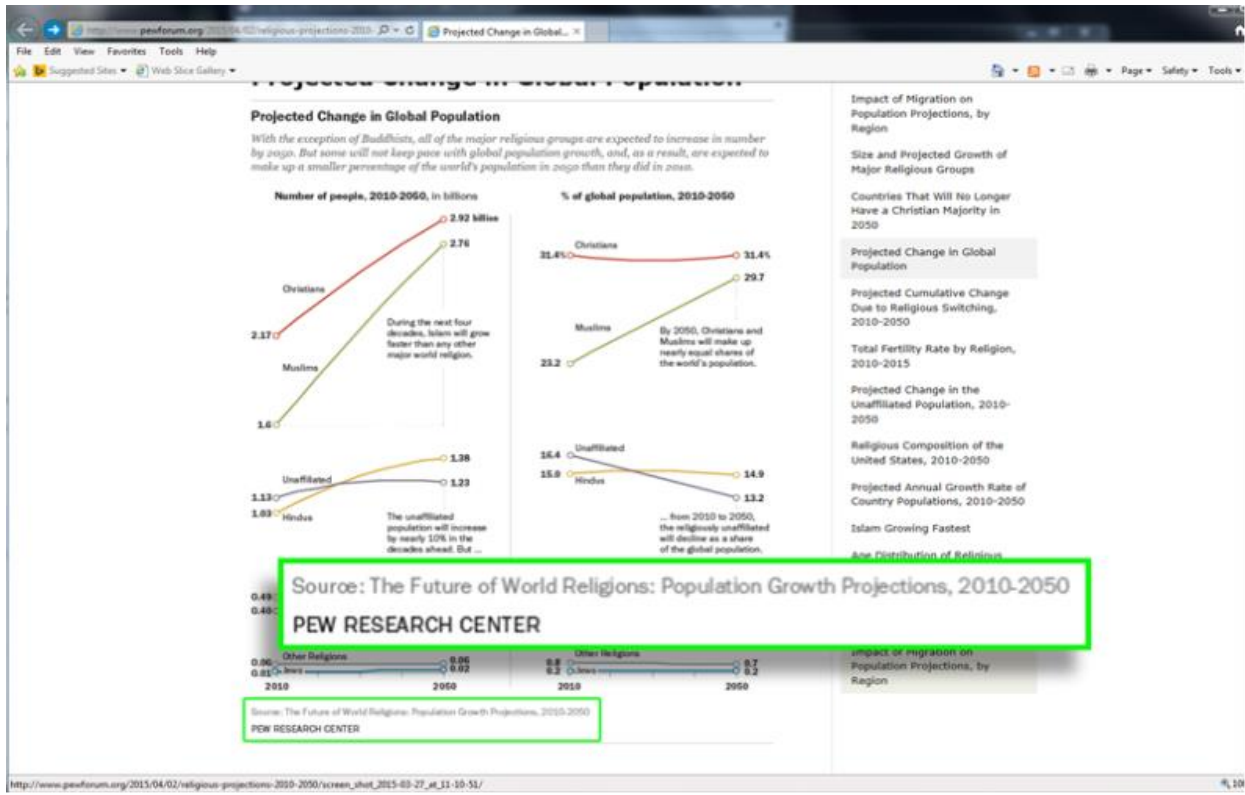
http://www.pewforum.org/2015/04/02/religious-projections-2010- Projected Change in Global...

File Edit View Favorites Tools Help

Suggested Sites Web Slice Gallery

Page Safety Tools

Projected Change in Global Population

Projected Change in Global Population

With the exception of Buddhists, all of the major religious groups are expected to increase in number by 2050. But some will not keep pace with global population growth, and, as a result, are expected to make up a smaller percentage of the world's population in 2050 than they did in 2010.

Number of people, 2010-2050, in billions

2.92 billion
2.76
Christians
2.17
During the next four decades, Islam will grow faster than any other major world religion.
Muslims
1.6
1.38
1.23
Unaffiliated
1.13
1.03
Hindus
The unaffiliated population will increase by nearly 10% in the decades ahead. But ...
0.49
0.46
0.06
0.01
Other Religions
Jews
0.06
0.02
2010
2050

% of global population, 2010-2050

31.4%
Christians
31.4%
29.7
Muslims
By 2050, Christians and Muslims will make up nearly equal shares of the world's population.
23.2
16.4
Unaffiliated
15.0
Hindus
14.9
13.2
... from 2010 to 2050, the religiously unaffiliated will decline as a share of the global population.
0.8
0.2
Other Religions
Jews
0.7
0.2
2010
2050

Source: The Future of World Religions: Population Growth Projections, 2010-2050
PEW RESEARCH CENTER

Source: The Future of World Religions: Population Growth Projections, 2010-2050
PEW RESEARCH CENTER

Impact of Migration on Population Projections, by Region

Size and Projected Growth of Major Religious Groups

Countries That Will No Longer Have a Christian Majority in 2050

Projected Change in Global Population

Projected Cumulative Change Due to Religious Switching, 2010-2050

Total Fertility Rate by Religion, 2010-2015

Projected Change in the Unaffiliated Population, 2010-2050

Religious Composition of the United States, 2010-2050

Projected Annual Growth Rate of Country Populations, 2010-2050

Islam Growing Fastest

Age Distribution of Religious

Impact of Migration on Population Projections, by Region

http://www.pewforum.org/2015/04/02/religious-projections-2010-2050/screen_shot_2015-03-27_at_11-10-51/